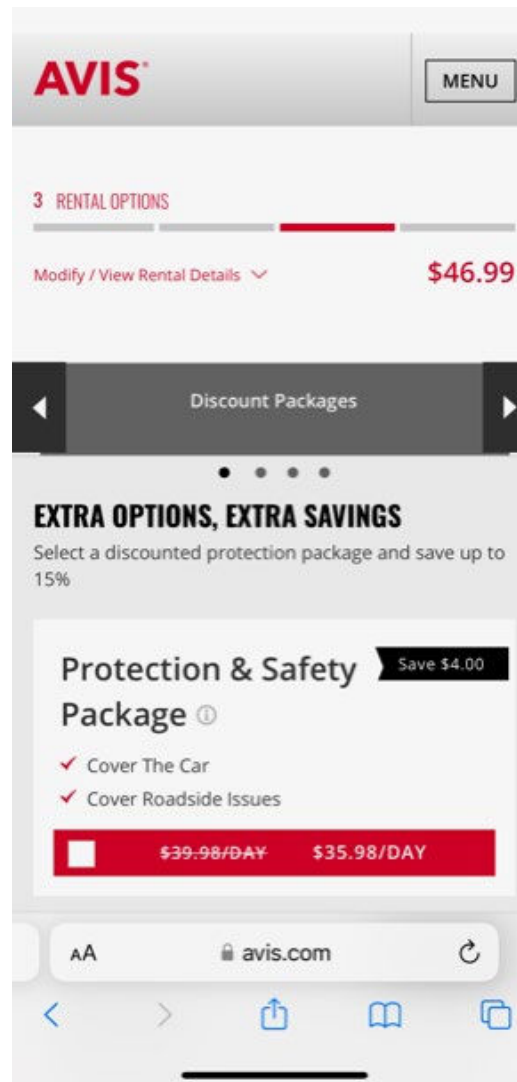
AVIS

MENU

3 RENTAL OPTIONS

Modify / View Rental Details

$46.99

Discount Packages

EXTRA OPTIONS, EXTRA SAVINGS

Select a discounted protection package and save up to 15%

Protection & Safety Package

Save $4.00

✓ Cover The Car
✓ Cover Roadside Issues

~~$39.98/DAY~~ $35.98/DAY

AA avis.com